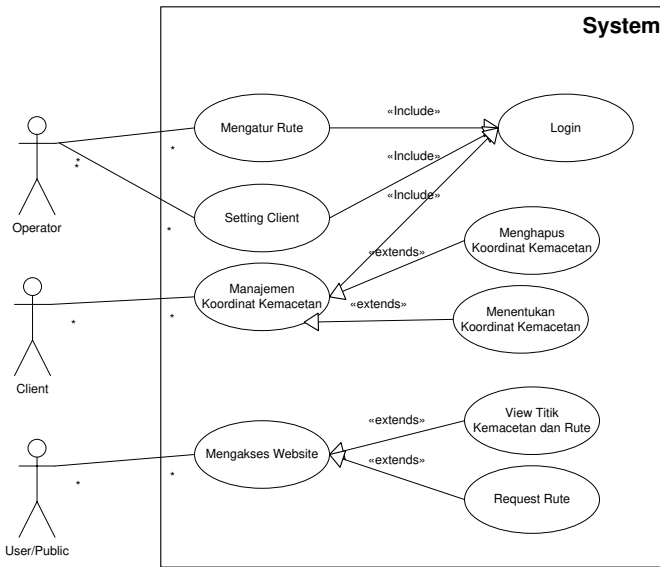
System

Operator

Client

User/Public

Mengatur Rute

Setting Client

Manajemen Koordinat Kemacetan

Mengakses Website

Login

Menghapus Koordinat Kemacetan

Menentukan Koordinat Kemacetan

View Titik Kemacetan dan Rute

Request Rute

«Include»

«Include»

«Include»

«extends»

«extends»

«extends»

«extends»

*

*

*

*

*

*

*

*